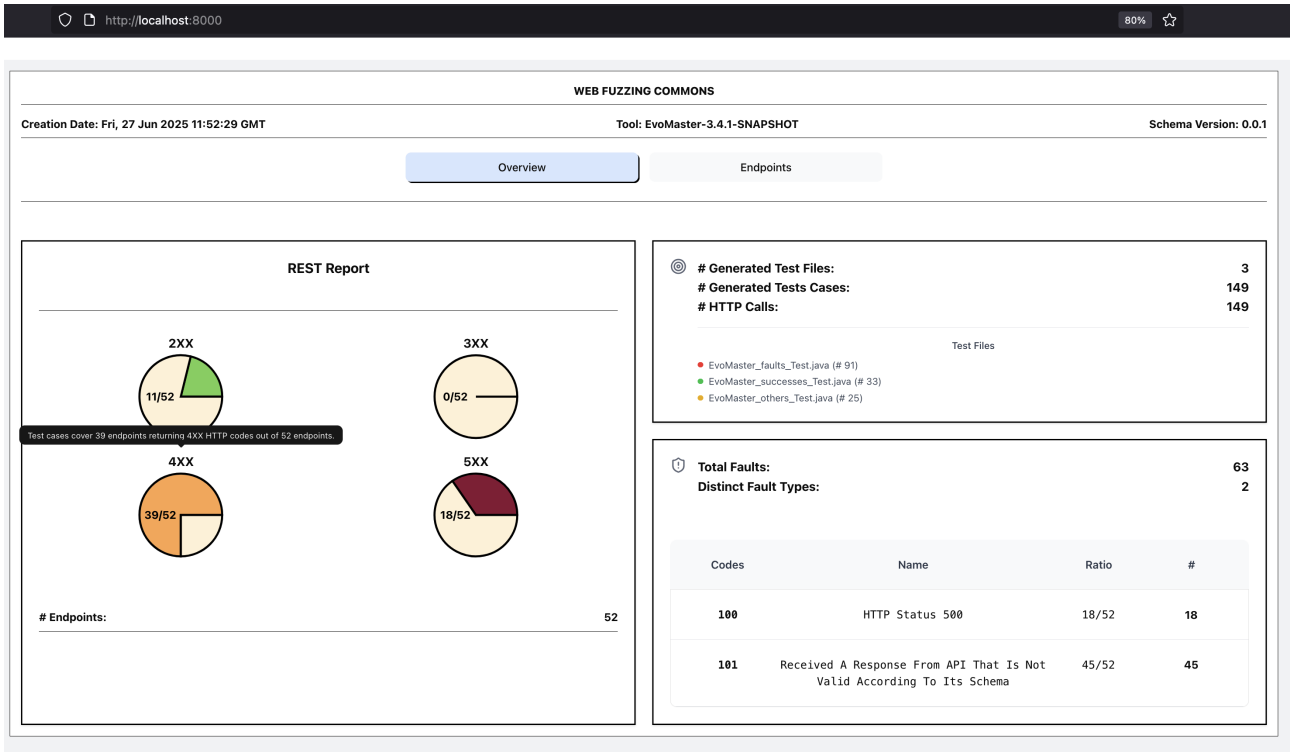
http://localhost:8000

80%

WEB FUZZING COMMONS

Creation Date: Fri, 27 Jun 2025 11:52:29 GMT

Tool: EvoMaster-3.4.1-SNAPSHOT

Schema Version: 0.0.1

Overview

Endpoints

REST Report

2XX

11/52

3XX

0/52

Test cases cover 39 endpoints returning 4XX HTTP codes out of 52 endpoints.

4XX

39/52

5XX

18/52

# Endpoints: 52

# Generated Test Files: 3

# Generated Tests Cases: 149

# HTTP Calls: 149

Test Files

EvoMaster_faults_Test.java (# 91)

EvoMaster_successes_Test.java (# 33)

EvoMaster_others_Test.java (# 25)

Total Faults: 63

Distinct Fault Types: 2

| Codes | Name | Ratio | # |
|---|---|---|---|
| 100 | HTTP Status 500 | 18/52 | 18 |
| 101 | Received A Response From API That Is Not Valid According To Its Schema | 45/52 | 45 |